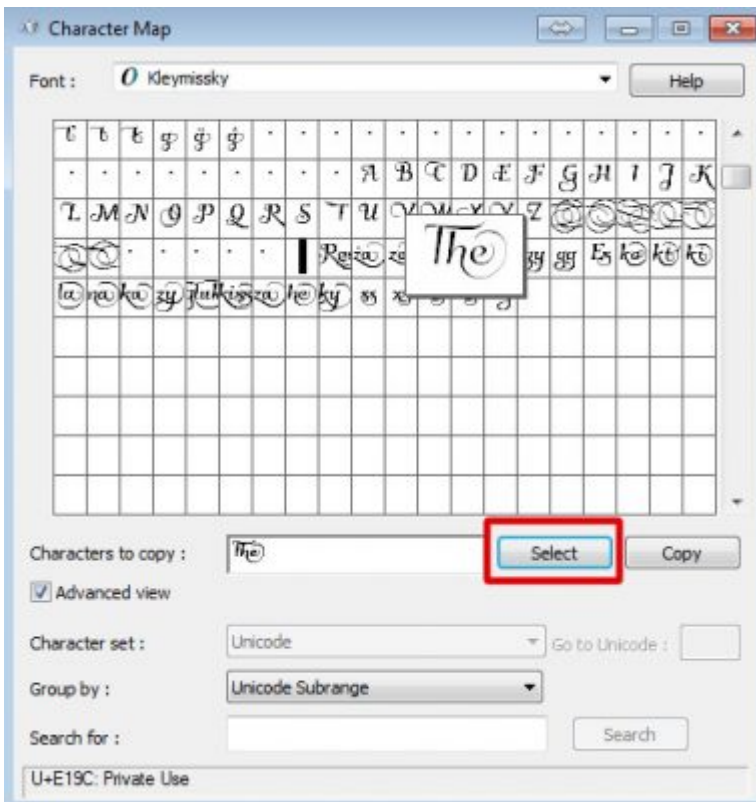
Character Map

Font : Kleymissky

Help

The

Characters to copy : The

Select

Copy

Advanced view

Character set : Unicode

Go to Unicode :

Group by : Unicode Subrange

Search for :

Search

U+E19C: Private Use